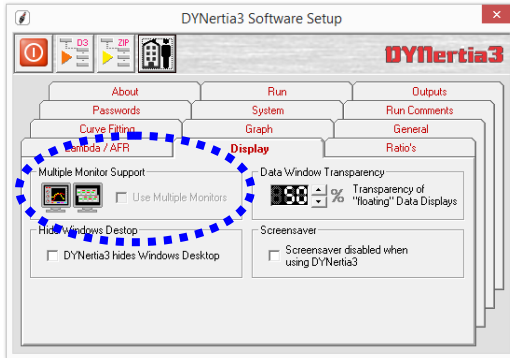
DYNertia3 Software Setup

D3

ZIP

DYNertia3

About
Run
Outputs
Passwords
System
Run Comments
Curve Fitting
Graph
General
Lambda / AFR
Display
Ratio's

Multiple Monitor Support
Use Multiple Monitors

Data Window Transparency
50 %
Transparency of "floating" Data Displays

Hide Windows Destop
DYNertia3 hides Windows Desktop

Screensaver
Screensaver disabled when using DYNertia3